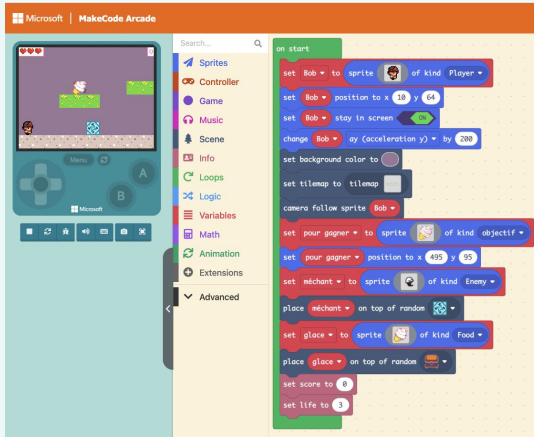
Microsoft | MakeCode Arcade

0

Menu

A

B

Microsoft

Search...

Sprites
Controller
Game
Music
Scene
Info
Loops
Logic
Variables
Math
Animation
Extensions
Advanced

on start
set Bob to sprite of kind Player
set Bob position to x 10 y 64
set Bob stay in screen ON
change Bob ay (acceleration y) by 200
set background color to
set tilemap to tilemap
camera follow sprite Bob
set pour gagner to sprite of kind objectif
set pour gagner position to x 495 y 95
set méchant to sprite of kind Enemy
place méchant on top of random
set glace to sprite of kind Food
place glace on top of random
set score to 0
set life to 3